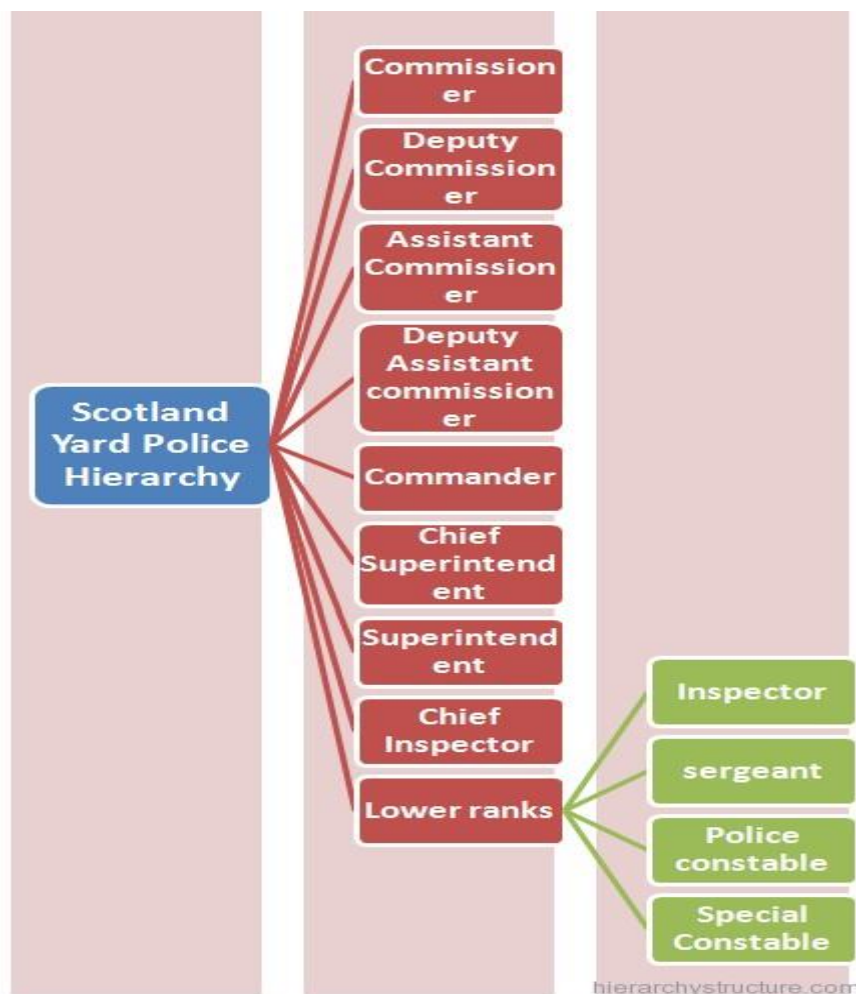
Scotland Yard Police Hierarchy

Commissioner

Deputy Commissioner

Assistant Commissioner

Deputy Assistant commissioner

Commander

Chief Superintendent

Superintendent

Chief Inspector

Lower ranks

Inspector

sergeant

Police constable

Special Constable

hierarchystructure.com